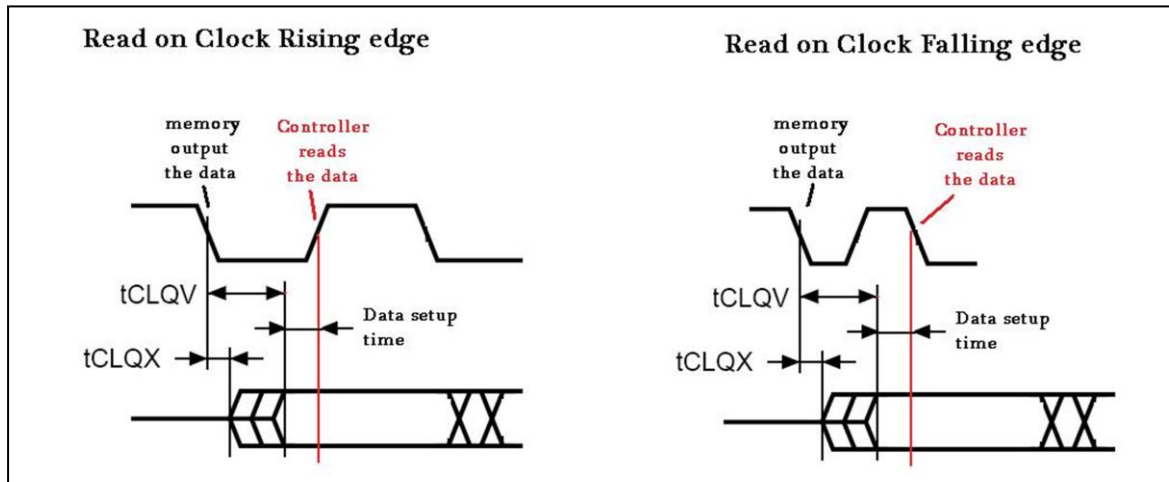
Read on Clock Rising edge

memory output the data

Controller reads the data

tCLQV

Data setup time

tCLQX

Read on Clock Falling edge

memory output the data

Controller reads the data

tCLQV

Data setup time

tCLQX